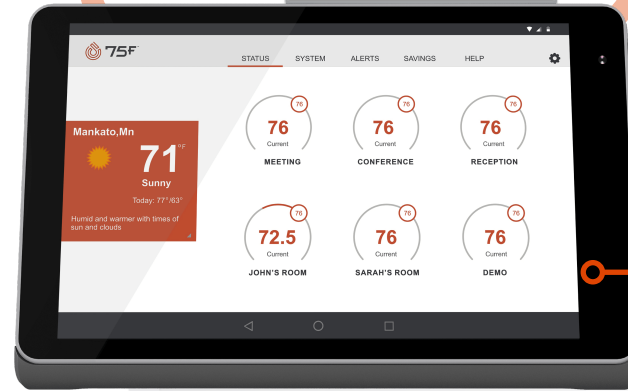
75F

STATUS SYSTEM ALERTS SAVINGS HELP

Mankato,Mn

71 °F

Sunny

Today: 77°/63°

Humid and warmer with times of sun and clouds

76
76
Current
MEETING

76
76
Current
CONFERENCE

76
76
Current
RECEPTION

76
72.5
Current
JOHN'S ROOM

76
76
Current
SARAH'S ROOM

76
76
Current
DEMO